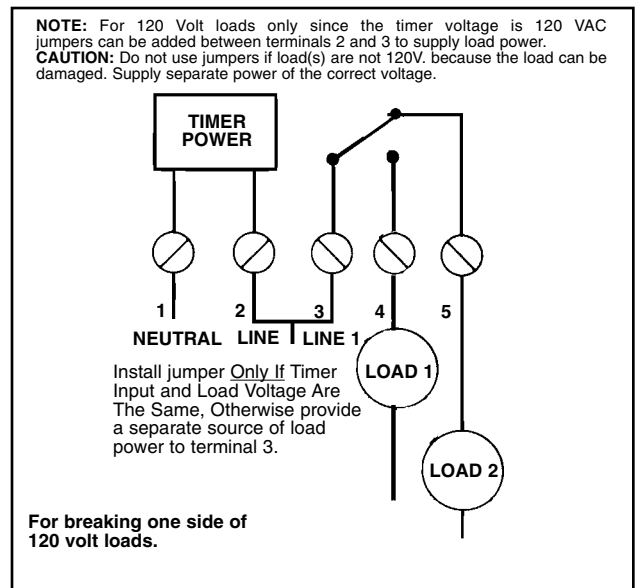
**NOTE:** For 120 Volt loads only since the timer voltage is 120 VAC jumpers can be added between terminals 2 and 3 to supply load power.
**CAUTION:** Do not use jumpers if load(s) are not 120V. because the load can be damaged. Supply separate power of the correct voltage.

TIMER POWER

1 2 3 4 5

NEUTRAL LINE LINE 1

Install jumper Only If Timer Input and Load Voltage Are The Same, Otherwise provide a separate source of load power to terminal 3.

LOAD 1

LOAD 2

For breaking one side of 120 volt loads.